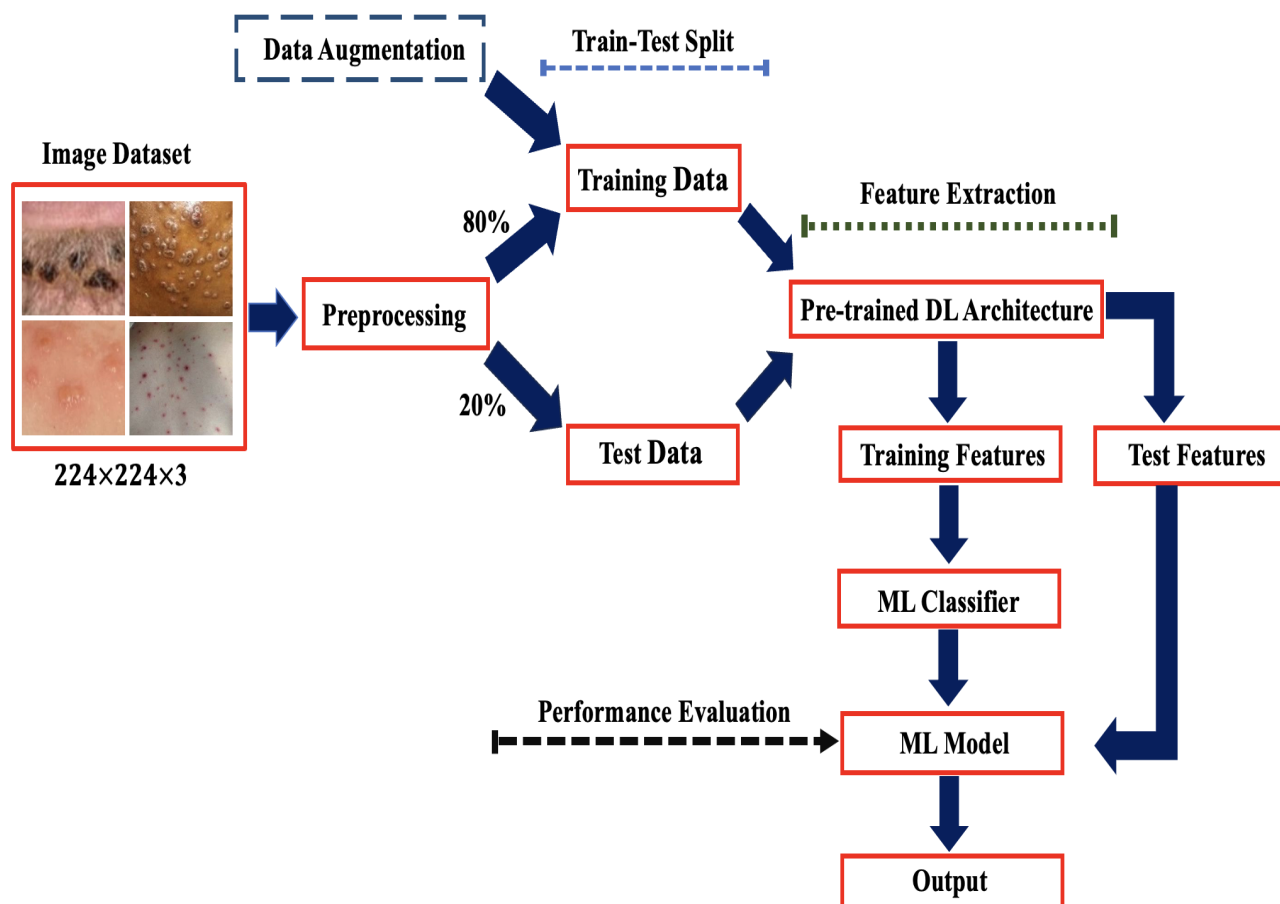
Data Augmentation

Train-Test Split

Image Dataset

Training Data

Feature Extraction

80%

Preprocessing

Pre-trained DL Architecture

20%

Test Data

Training Features

Test Features

224×224×3

ML Classifier

Performance Evaluation

ML Model

Output